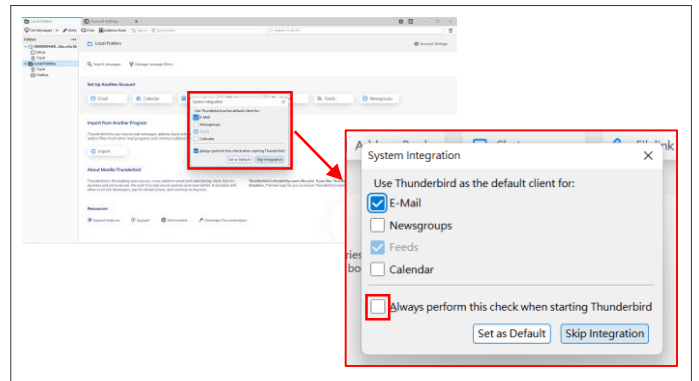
Local Folders | Account Settings

Get Messages | Write | Chat | Address Book | Tag | Quick Filter | Search <Ctrl+K>

Folders

Inbox
Trash
Local Folders
Trash
Outbox

Local Folders

Account Settings

Search messages | Manage message filters

Set Up Another Account

Email | Calendar | Feeds | Newsgroups

Import from Another Program

Import

About Mozilla Thunderbird

Resources

Explore Features | Support | Get Involved | Developer Documentation

System Integration

Use Thunderbird as the default client for:

E-Mail
Newsgroups
Feeds
Calendar

Always perform this check when starting Thunderbird

Set as Default | Skip Integration

Address Book | Chat | Filelink

ries
bo

System Integration

Use Thunderbird as the default client for:

E-Mail

Newsgroups

Feeds

Calendar

Always perform this check when starting Thunderbird

Set as Default | Skip Integration